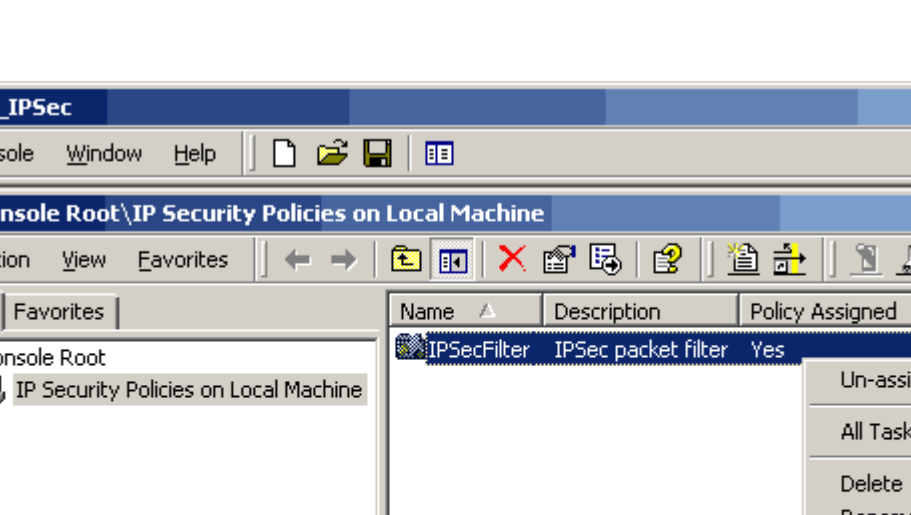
_IPSec

sole Window Help

nsole Root\IP Security Policies on Local Machine

tion View Favorites

Favorites

onsole Root

IP Security Policies on Local Machine

| Name | Description | Policy Assigned |
|---|---|---|
| IPSecFilter | IPSec packet filter | Yes |

Un-assi

All Task

Delete